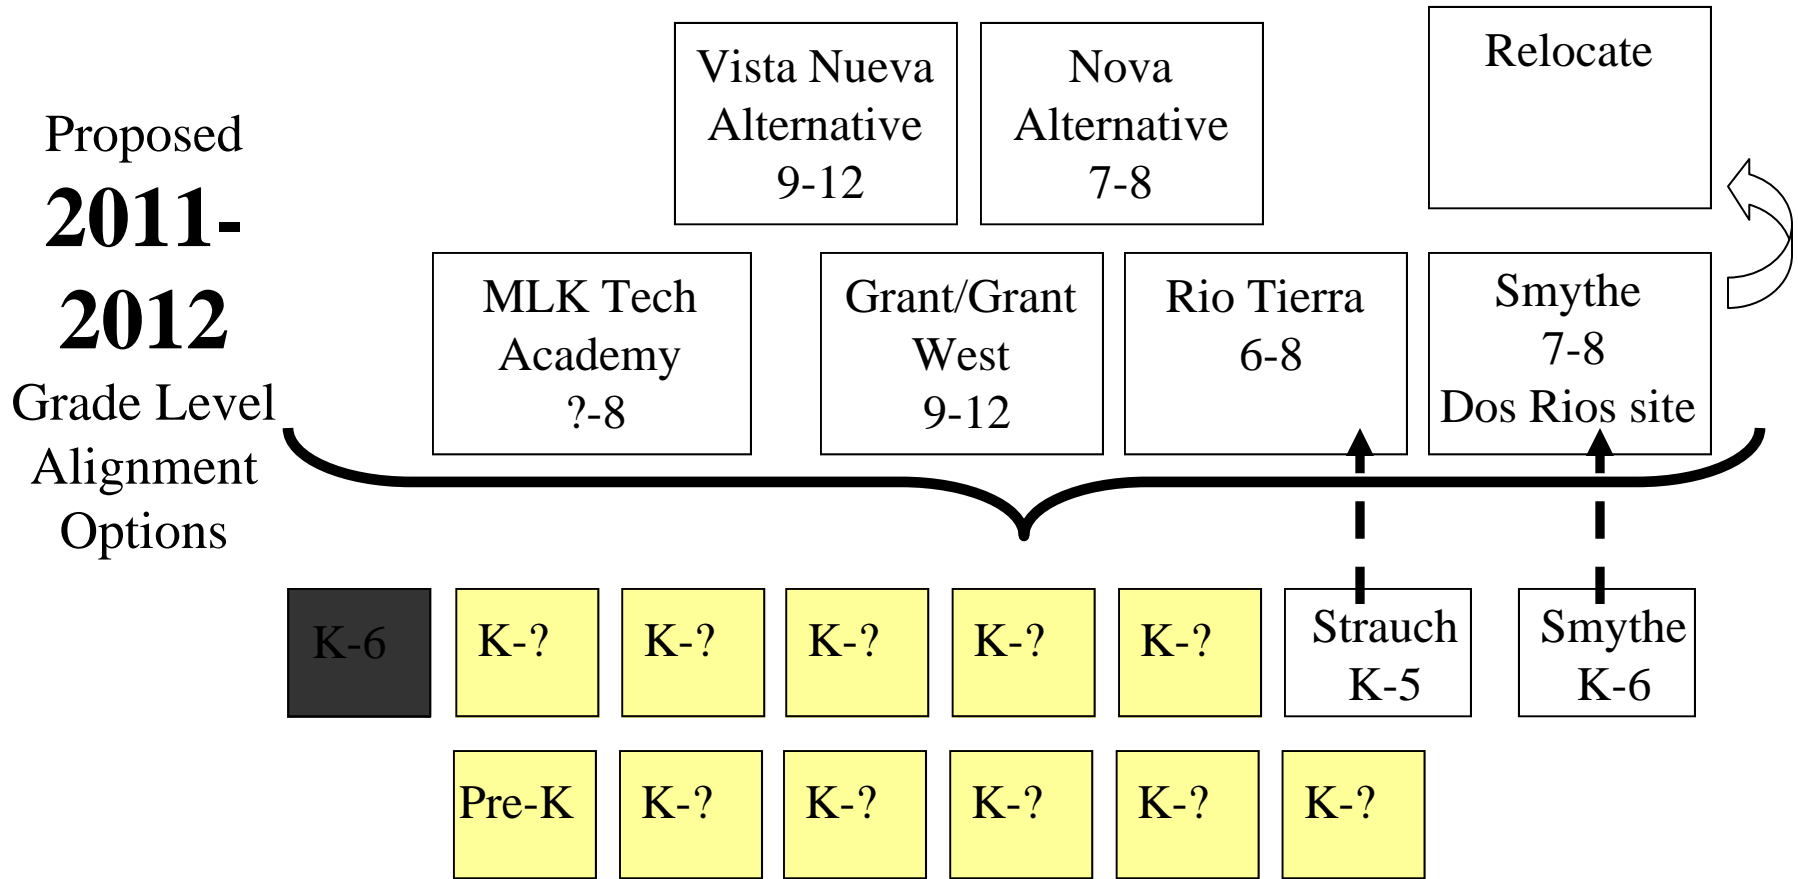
Proposed
2011-2012
Grade Level Alignment Options

Vista Nueva Alternative 9-12

Nova Alternative 7-8

Relocate

MLK Tech Academy ?-8

Grant/Grant West 9-12

Rio Tierra 6-8

Smythe 7-8 Dos Rios site

K-6

K-?

K-?

K-?

K-?

K-?

Strauch K-5

Smythe K-6

Pre-K

K-?

K-?

K-?

K-?

K-?